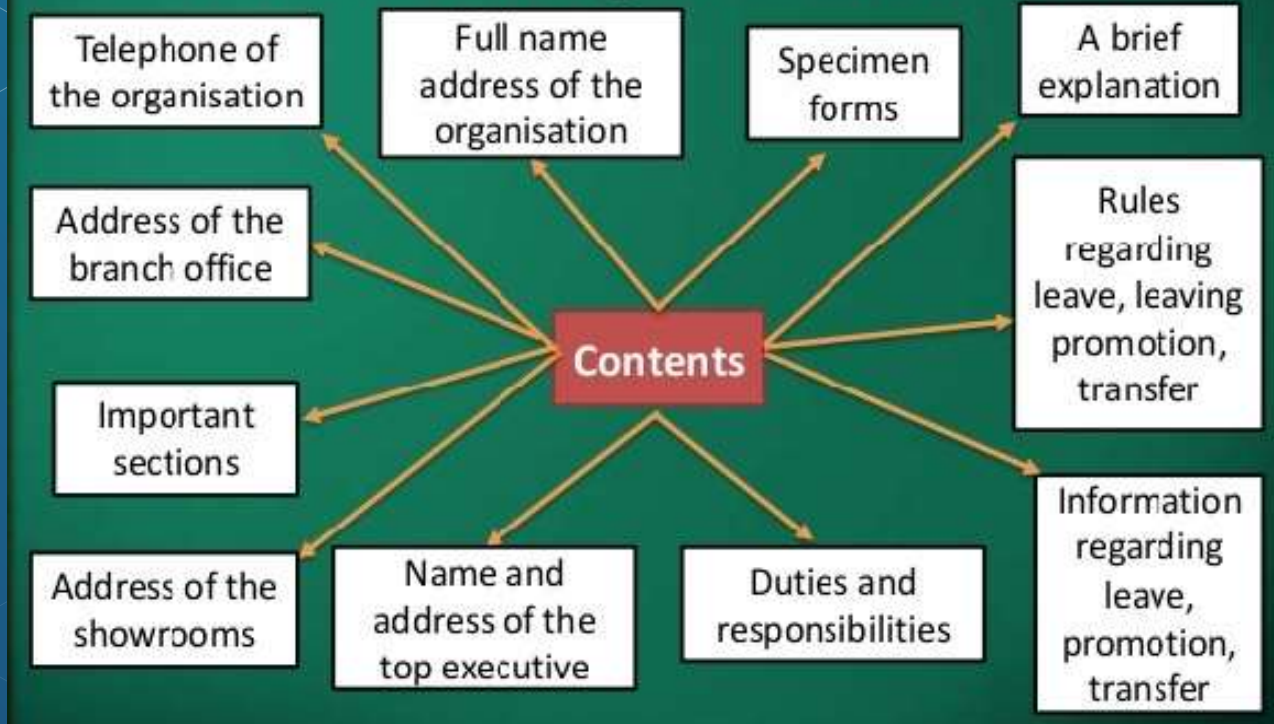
Telephone of the organisation

Full name address of the organisation

Specimen forms

A brief explanation

Address of the branch office

Contents

Rules regarding leave, leaving promotion, transfer

Important sections

Information regarding leave, promotion, transfer

Address of the showrooms

Name and address of the top executive

Duties and responsibilities